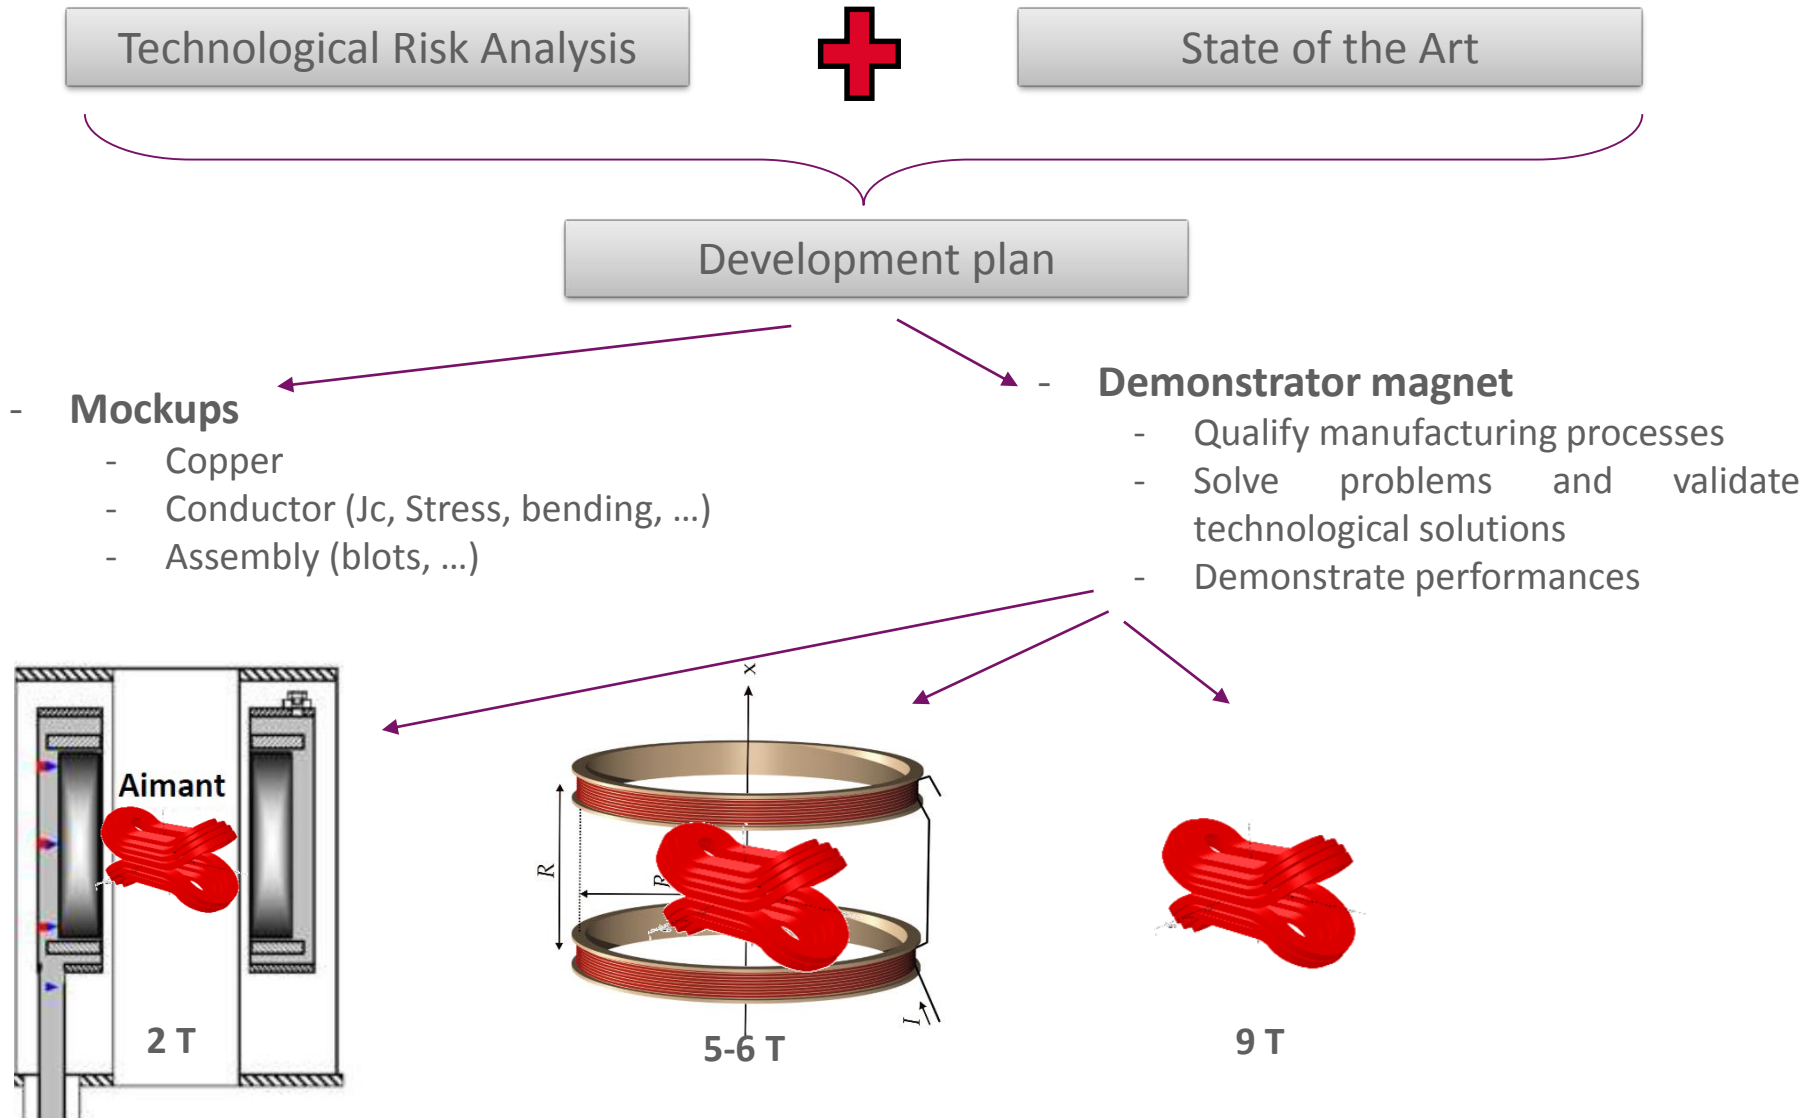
Technological Risk Analysis

State of the Art

Development plan

- Mockups
- Copper
- Conductor (Jc, Stress, bending, …)
- Assembly (blots, …)

- Demonstrator magnet
- Qualify manufacturing processes
- Solve problems and validate technological solutions
- Demonstrate performances

Aimant

2 T

x

R

R

I

5-6 T

9 T